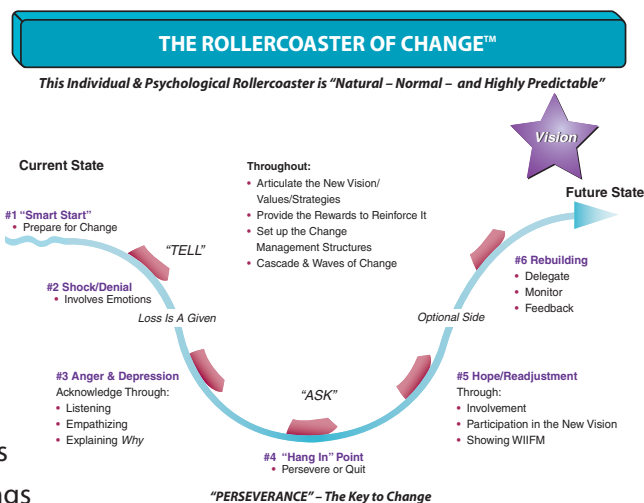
THE ROLLERCOASTER OF CHANGE™

This Individual & Psychological Rollercoaster is "Natural – Normal – and Highly Predictable"

Vision

Current State

Throughout:
• Articulate the New Vision/ Values/Strategies
• Provide the Rewards to Reinforce It
• Set up the Change Management Structures
• Cascade & Waves of Change

Future State

#1 "Smart Start"
• Prepare for Change

"TELL"

#2 Shock/Denial
• Involves Emotions

Loss Is A Given

#6 Rebuilding
• Delegate
• Monitor
• Feedback

Optional Side

#3 Anger & Depression
Acknowledge Through:
• Listening
• Empathizing
• Explaining Why

"ASK"

#5 Hope/Readjustment
Through:
• Involvement
• Participation in the New Vision
• Showing WIIFM

#4 "Hang In" Point
• Persevere or Quit

"PERSEVERANCE" – The Key to Change

s

gs